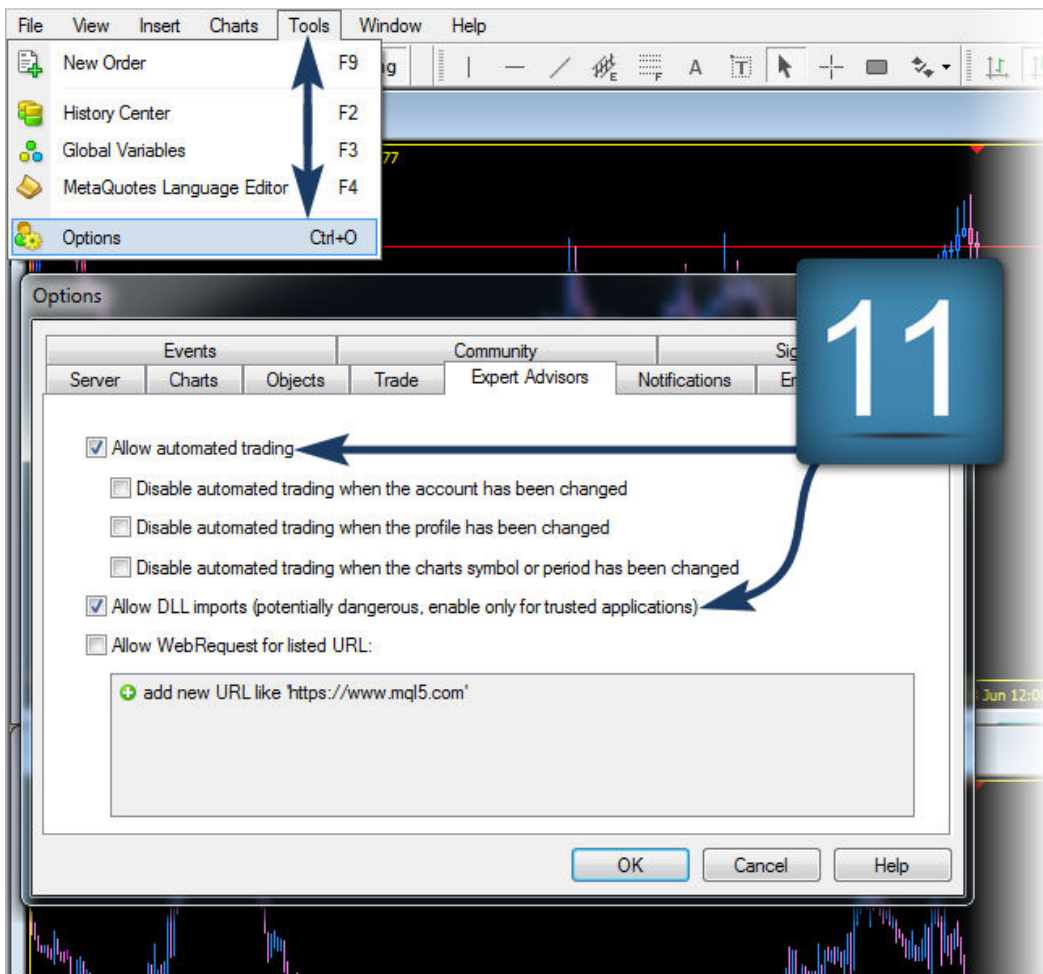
File View Insert Charts Tools Window Help

New Order F9
History Center F2
Global Variables F3
MetaQuotes Language Editor F4
Options Ctrl+O

Options

Events Community Sig
Server Charts Objects Trade Expert Advisors Notifications En

11

Allow automated trading
Disable automated trading when the account has been changed
Disable automated trading when the profile has been changed
Disable automated trading when the charts symbol or period has been changed
Allow DLL imports (potentially dangerous, enable only for trusted applications)
Allow WebRequest for listed URL:
add new URL like 'https://www.mql5.com'

OK Cancel Help